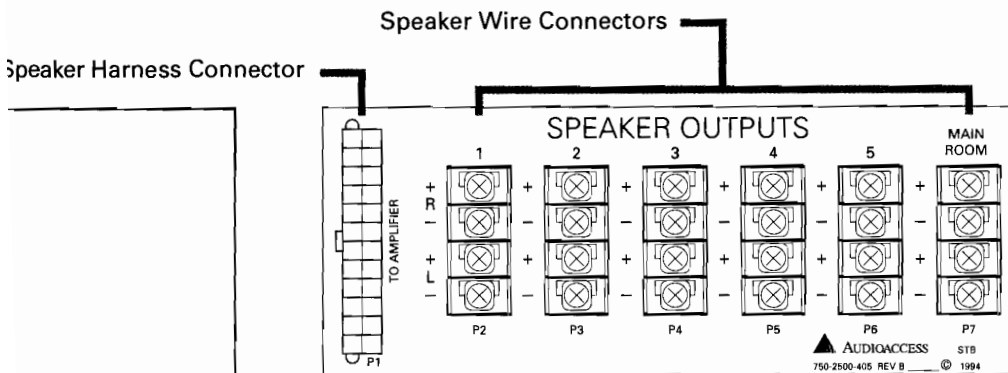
Speaker Wire Connectors

Speaker Harness Connector

SPEAKER OUTPUTS

1 2 3 4 5 MAIN ROOM

+ R –
+ L –

TO AMPLIFIER

+ – + – + – + – + – + – + – + – + – + – + – + – + – + – + – + – + – + – + – + –

P1 P2 P3 P4 P5 P6 P7

AUDIOACCESS STB

750-2500-405 REV B ____ © 1994